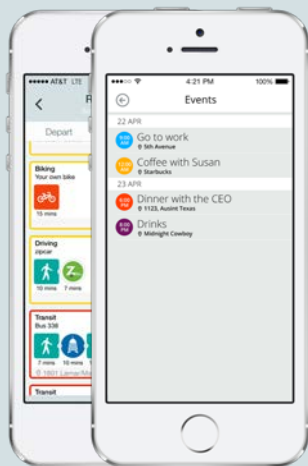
●●●●● AT&T LTE
Depart
Biking
Your own bike
15 mins
Driving
zipcar
10 mins
10 mins
Transit
Bus 338
7 mins
15 mins
1601 Lamar/Ma
Transit

●●●●○ 4:21 PM 100%
Events
22 APR
9:00 AM
Go to work
5th Avenue
11:00 AM
Coffee with Susan
Starbucks
23 APR
6:00 PM
Dinner with the CEO
1123, Ausint Texas
8:00 PM
Drinks
Midnight Cowboy